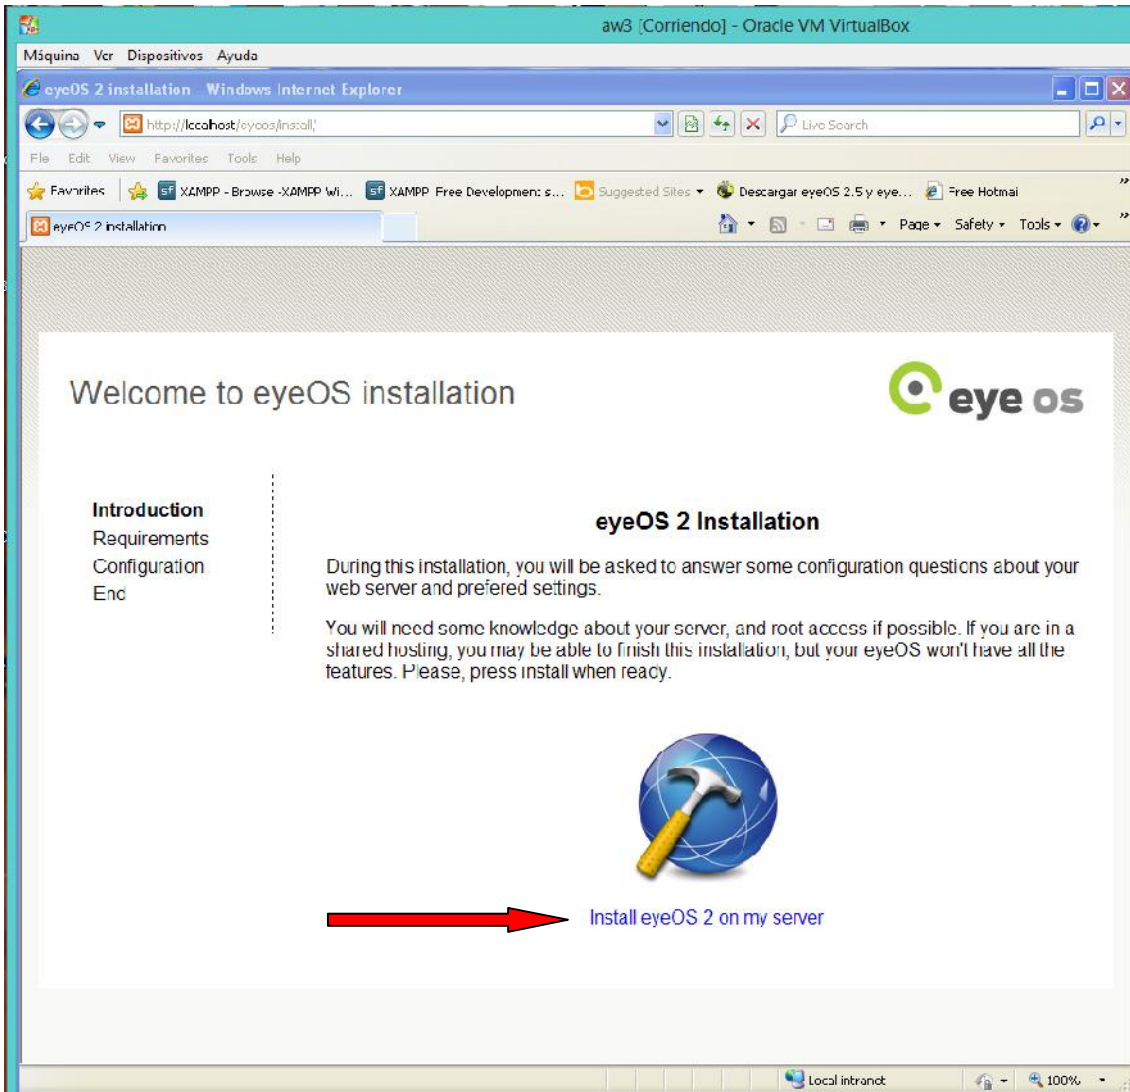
aw3 [Corriendo] - Oracle VM VirtualBox

Máquina Ver Dispositivos Ayuda

eyeOS 2 installation - Windows Internet Explorer

http://localhost/eyeos/install/

Live Search

File Edit View Favorites Tools Help

Favorites XAMPP - Browse -XAMPP Wi... XAMPP Free Development s... Suggested Sites Descargar eyeOS 2.5 y eye... Free Hotmai

eyeOS 2 installation

Page Safety Tools

Welcome to eyeOS installation

eye os

Introduction
Requirements
Configuration
End

eyeOS 2 Installation

During this installation, you will be asked to answer some configuration questions about your web server and prefered settings.

You will need some knowledge about your server, and root access if possible. If you are in a shared hosting, you may be able to finish this installation, but your eyeOS won't have all the features. Please, press install when ready.

Install eyeOS 2 on my server

Local intranet 100%